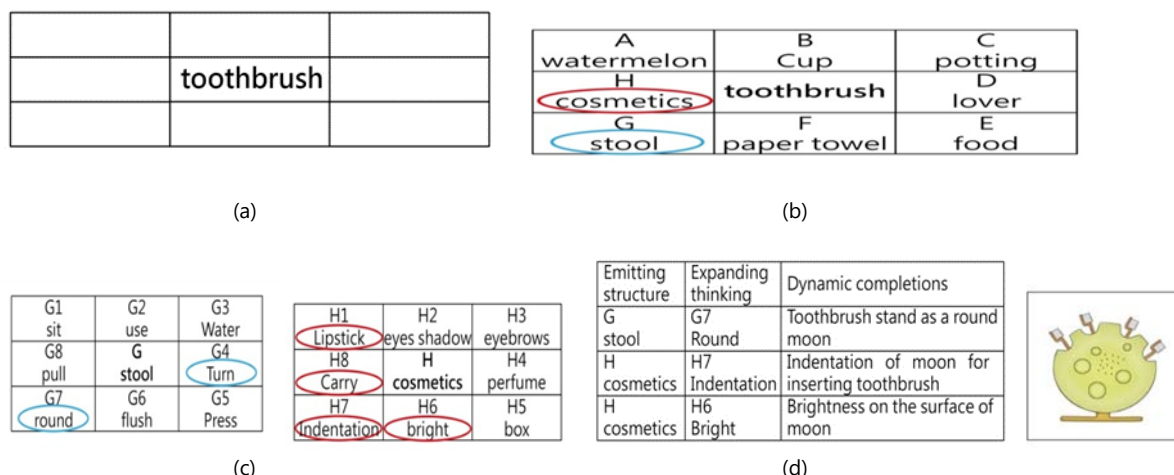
| | | |
|---|---|---|
| | | |
| | toothbrush | |
| | | |

(a)

| | | |
|---|---|---|
| A watermelon | B Cup | C potting |
| H cosmetics | toothbrush | D lover |
| G stool | F paper towel | E food |

(b)

| | | |
|---|---|---|
| G1 sit | G2 use | G3 Water |
| G8 pull | G stool | G4 Turn |
| G7 round | G6 flush | G5 Press |

| | | |
|---|---|---|
| H1 Lipstick | H2 eyes shadow | H3 eyebrows |
| H8 Carry | H cosmetics | H4 perfume |
| H7 Indentation | H6 bright | H5 box |

(c)

| Emitting structure | Expanding thinking | Dynamic completions |
|---|---|---|
| G stool | G7 Round | Toothbrush stand as a round moon |
| H cosmetics | H7 Indentation | Indentation of moon for inserting toothbrush |
| H cosmetics | H6 Bright | Brightness on the surface of moon |

(d)